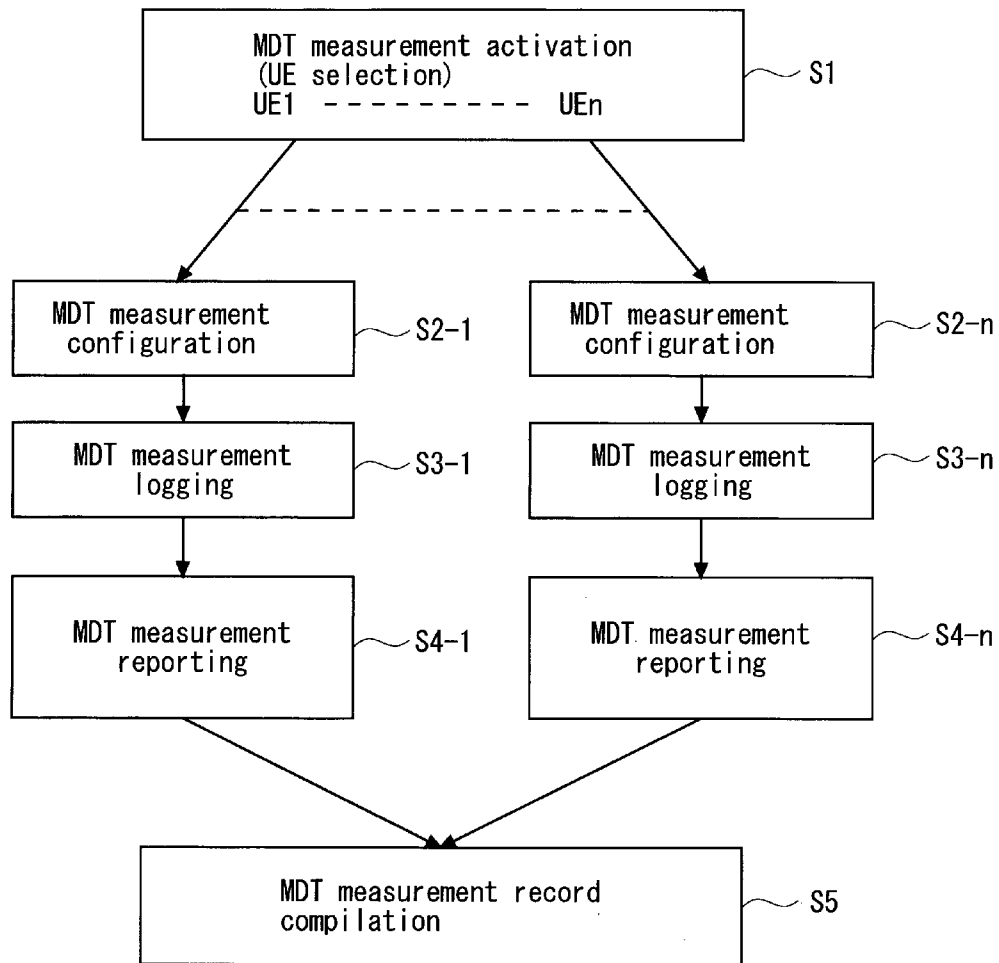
MDT measurement activation
(UE selection)
UE1 ---------- UEn

S1

MDT measurement configuration

S2-1

MDT measurement logging

S3-1

MDT measurement reporting

S4-1

MDT measurement configuration

S2-n

MDT measurement logging

S3-n

MDT measurement reporting

S4-n

MDT measurement record compilation

S5